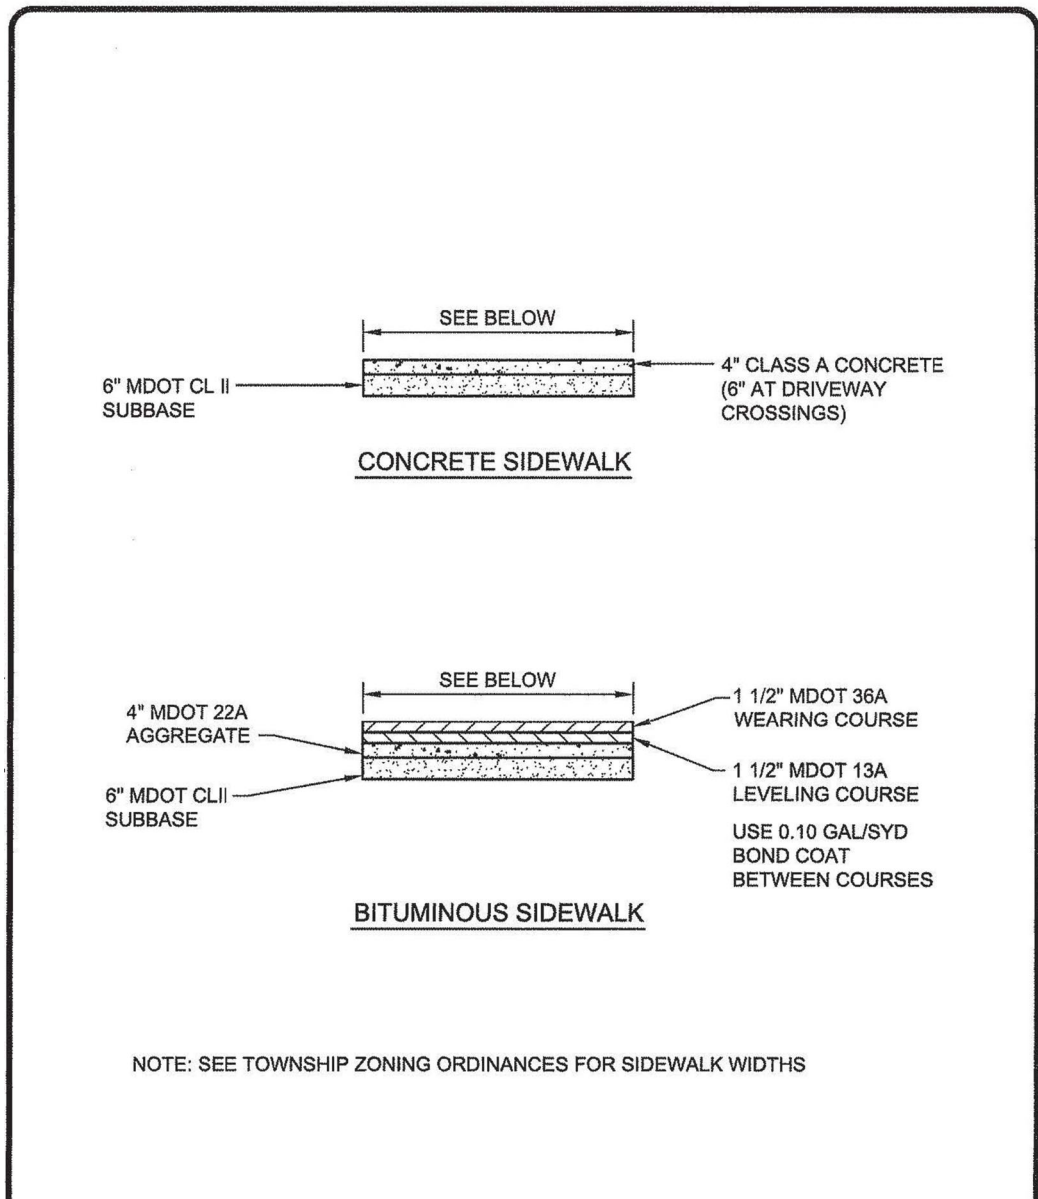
SEE BELOW

6" MDOT CL II SUBBASE

4" CLASS A CONCRETE (6" AT DRIVEWAY CROSSINGS)

CONCRETE SIDEWALK

SEE BELOW

4" MDOT 22A AGGREGATE

6" MDOT CLII SUBBASE

1 1/2" MDOT 36A WEARING COURSE

1 1/2" MDOT 13A LEVELING COURSE

USE 0.10 GAL/SYD BOND COAT BETWEEN COURSES

BITUMINOUS SIDEWALK

NOTE: SEE TOWNSHIP ZONING ORDINANCES FOR SIDEWALK WIDTHS